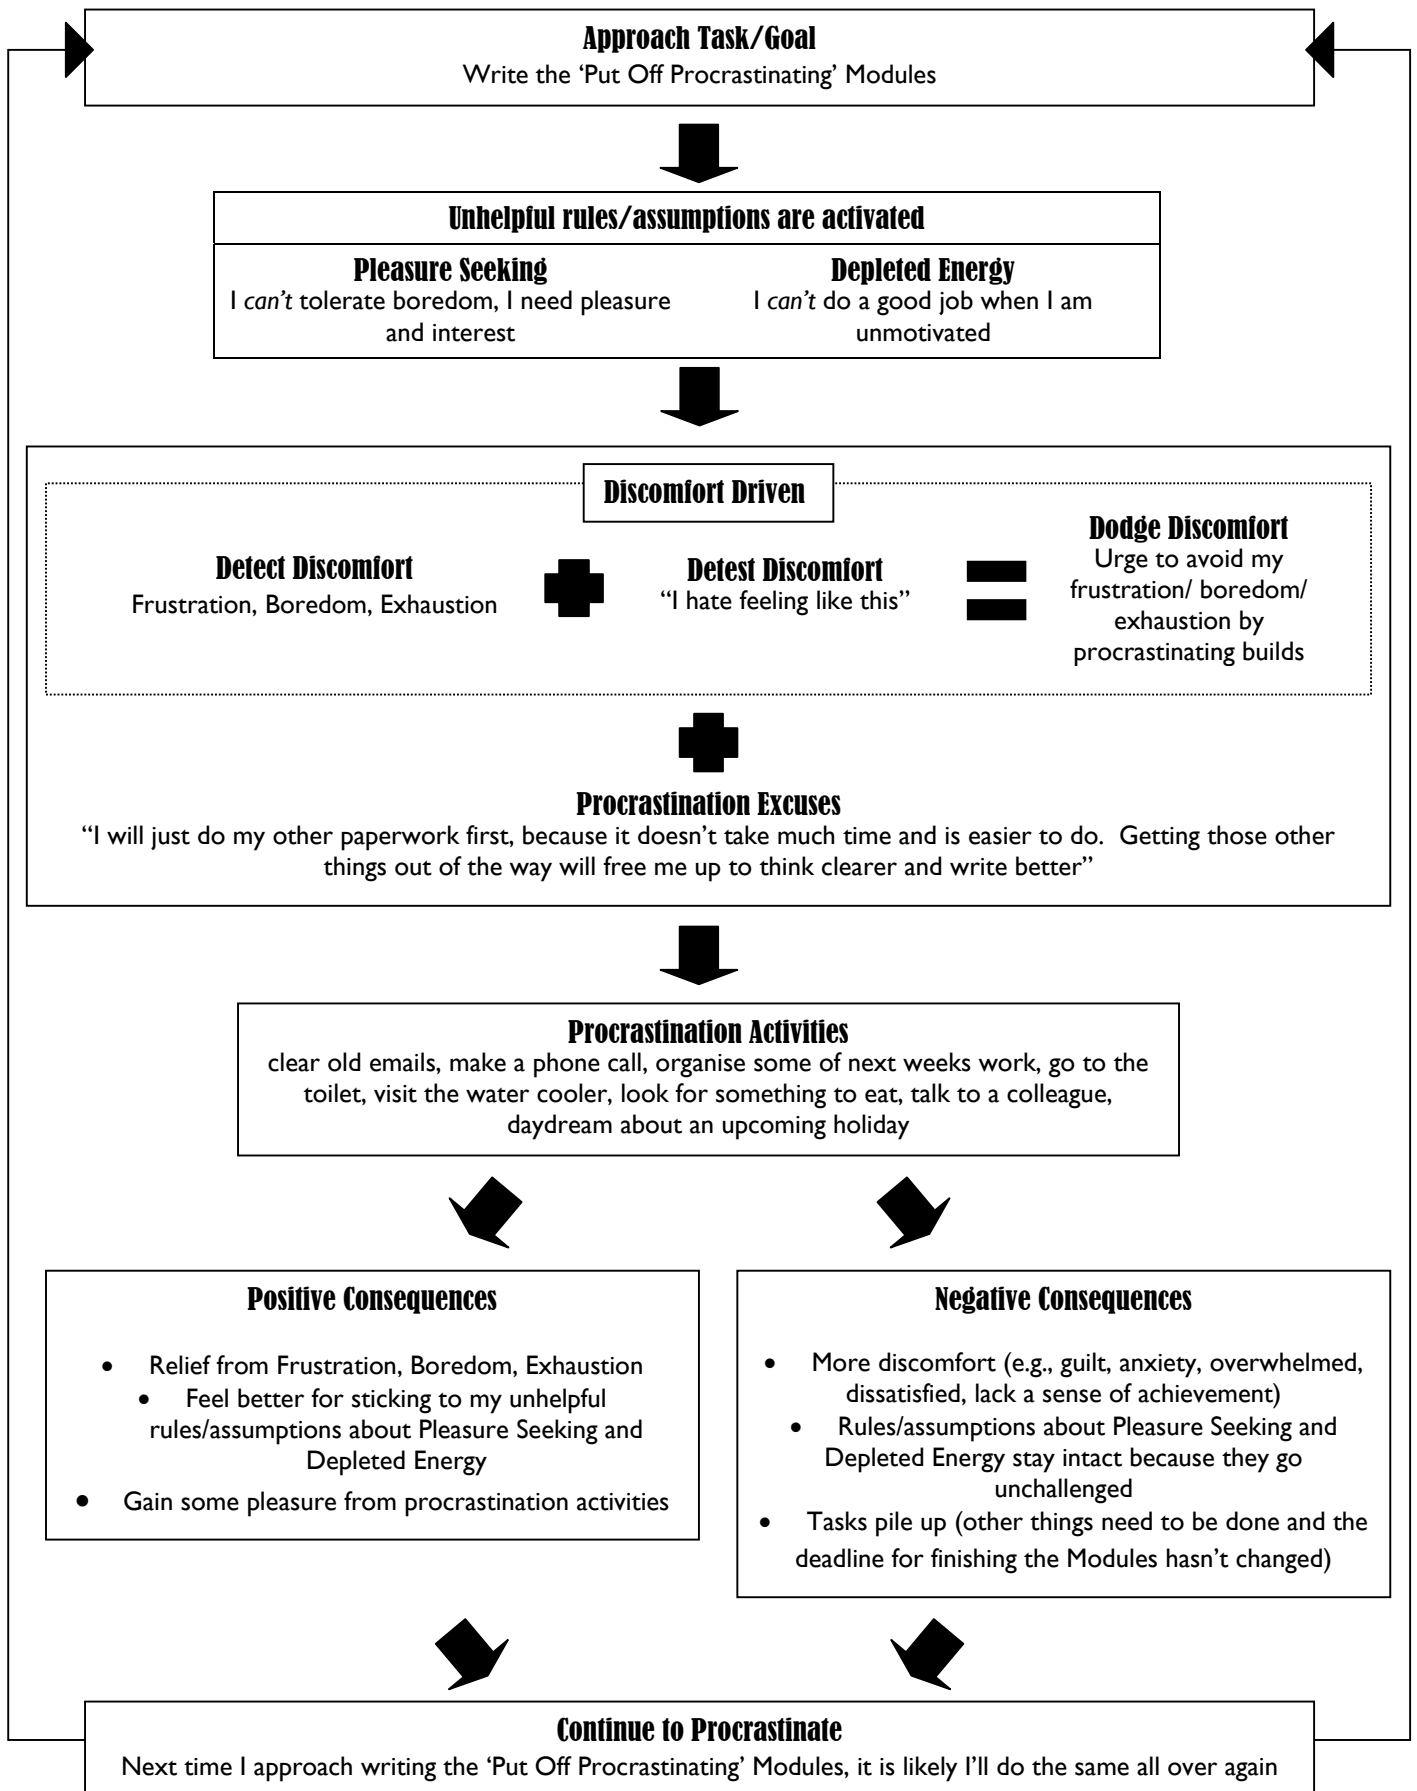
Approach Task/Goal
Write the 'Put Off Procrastinating' Modules

Unhelpful rules/assumptions are activated

Pleasure Seeking
I *can't* tolerate boredom, I need pleasure and interest

Depleted Energy
I *can't* do a good job when I am unmotivated

Discomfort Driven

Detect Discomfort
Frustration, Boredom, Exhaustion

Detest Discomfort
"I hate feeling like this"

Dodge Discomfort
Urge to avoid my frustration/ boredom/ exhaustion by procrastinating builds

Procrastination Excuses
"I will just do my other paperwork first, because it doesn't take much time and is easier to do. Getting those other things out of the way will free me up to think clearer and write better"

Procrastination Activities
clear old emails, make a phone call, organise some of next weeks work, go to the toilet, visit the water cooler, look for something to eat, talk to a colleague, daydream about an upcoming holiday

Positive Consequences

- Relief from Frustration, Boredom, Exhaustion
- Feel better for sticking to my unhelpful rules/assumptions about Pleasure Seeking and Depleted Energy
- Gain some pleasure from procrastination activities

Negative Consequences

- More discomfort (e.g., guilt, anxiety, overwhelmed, dissatisfied, lack a sense of achievement)
- Rules/assumptions about Pleasure Seeking and Depleted Energy stay intact because they go unchallenged
- Tasks pile up (other things need to be done and the deadline for finishing the Modules hasn't changed)

Continue to Procrastinate
Next time I approach writing the 'Put Off Procrastinating' Modules, it is likely I'll do the same all over again